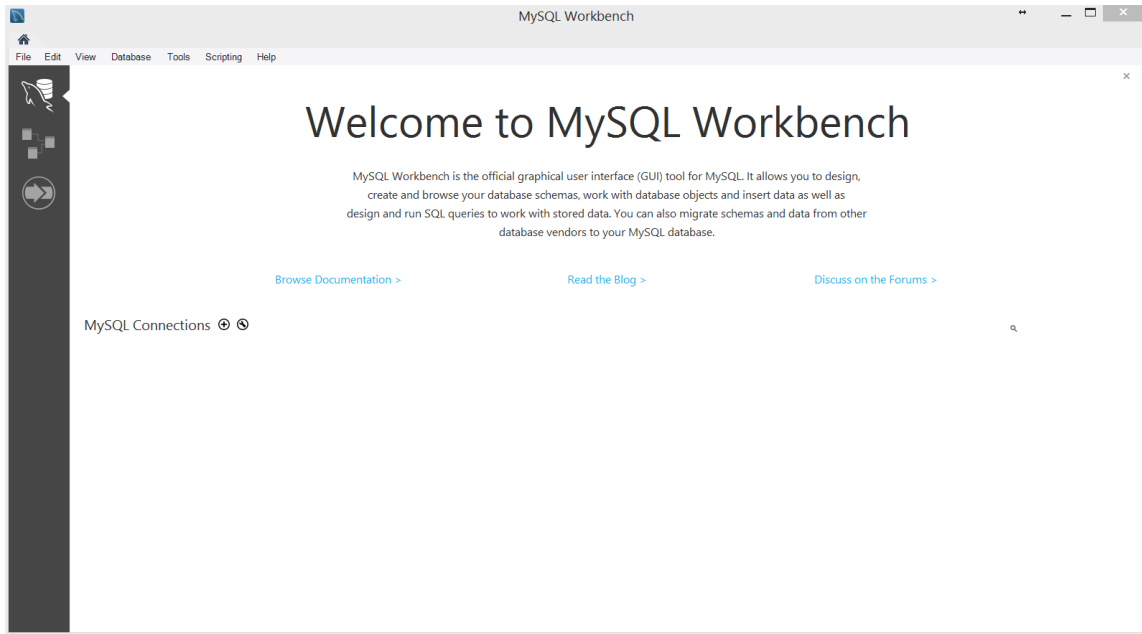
MySQL Workbench

File Edit View Database Tools Scripting Help

Welcome to MySQL Workbench

MySQL Workbench is the official graphical user interface (GUI) tool for MySQL. It allows you to design, create and browse your database schemas, work with database objects and insert data as well as design and run SQL queries to work with stored data. You can also migrate schemas and data from other database vendors to your MySQL database.

Browse Documentation >

Read the Blog >

Discuss on the Forums >

MySQL Connections